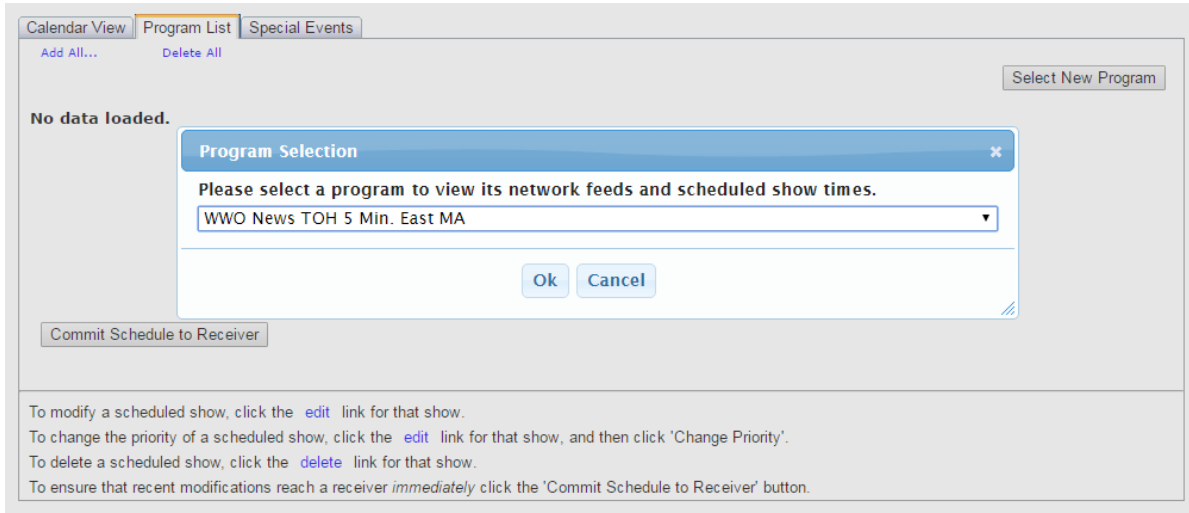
Calendar View | Program List | Special Events

Add All... Delete All

Select New Program

No data loaded.

Program Selection ×

Please select a program to view its network feeds and scheduled show times.

WWO News TOH 5 Min. East MA

Ok Cancel

Commit Schedule to Receiver

To modify a scheduled show, click the edit link for that show.
To change the priority of a scheduled show, click the edit link for that show, and then click 'Change Priority'.
To delete a scheduled show, click the delete link for that show.
To ensure that recent modifications reach a receiver *immediately* click the 'Commit Schedule to Receiver' button.